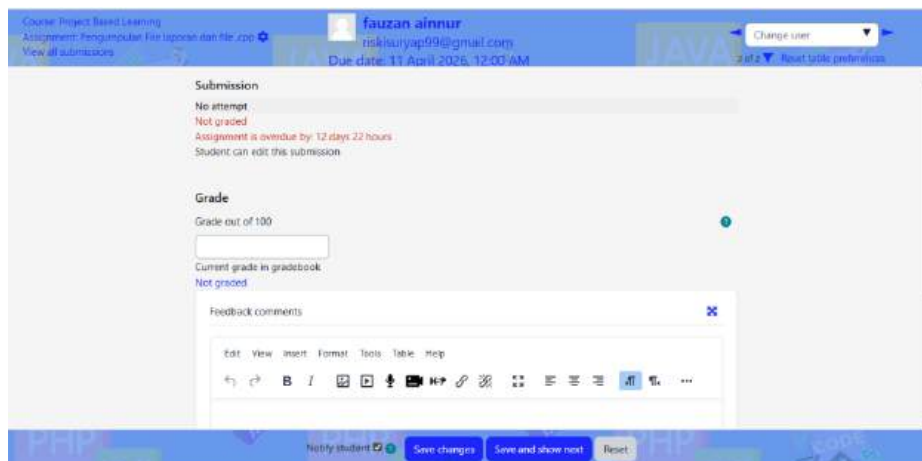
Course: Project Based Learning
Assignment: Pengumpulan File laporan dan file .cpp
View all submissions

fauzan ainnur
riskisuryap99@gmail.com
Due date: 11 April 2026, 12:00 AM

Change user
2 of 2 Reset table preferences

Submission
No attempt
Not graded
Assignment is overdue by: 12 days 22 hours
Student can edit this submission

Grade
Grade out of 100

Current grade in gradebook
Not graded

Feedback comments

Edit View Insert Format Tools Table Help

B I

Notify student
Save changes
Save and show next
Reset